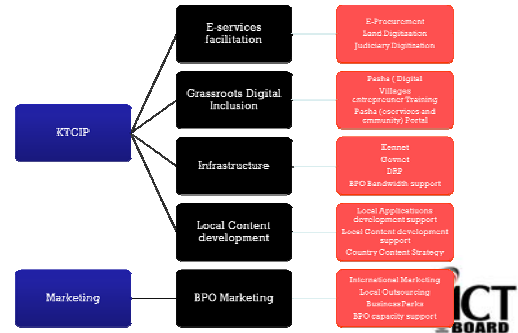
KTCIP

E-services facilitation

E-Procurement
Land Digitization
Judiciary Digitization

Grassroots Digital Inclusion

Pasha ( Digital Villages
entrepreneur Training
Pasha (eservices and community) Portal

Infrastructure

Kennet
Govnet
DRP
BPO Bandwidth support

Local Content development

Local Applications development support
Local Content development support
Country Content Strategy

Marketing

BPO Marketing

International Marketing
Local Outsourcing
BusinessParks
BPO capacity support

ICT BOARD